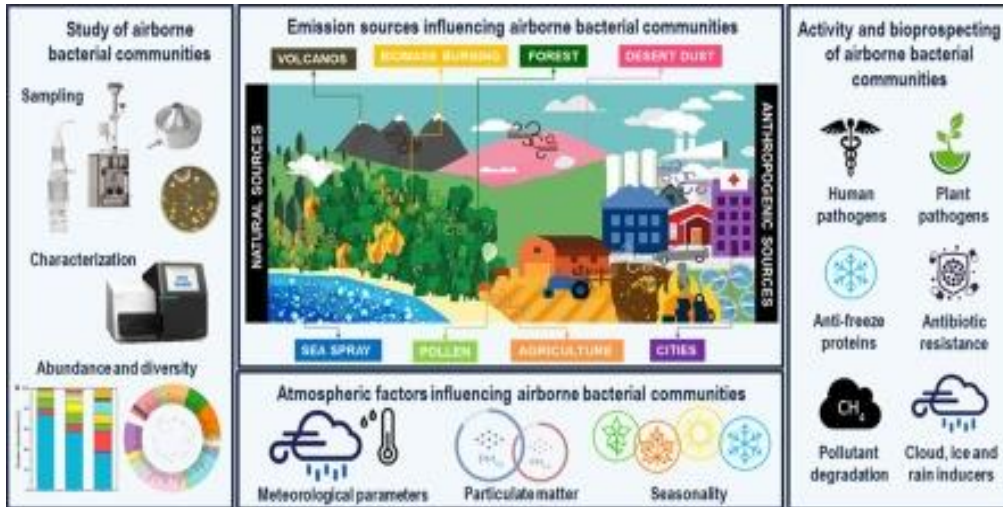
Study of airborne bacterial communities

Sampling

Characterization

Abundance and diversity

Emission sources influencing airborne bacterial communities

VOLCANOS

BIOMASS BURNING

FOREST

DESERT DUST

NATURAL SOURCES

ANTHROPOGENIC SOURCES

SEA SPRAY

POLLEN

AGRICULTURE

CITIES

Atmospheric factors influencing airborne bacterial communities

Meteorological parameters

Particulate matter

Seasonality

Activity and bioprospecting of airborne bacterial communities

Human pathogens

Plant pathogens

Anti-freeze proteins

Antibiotic resistance

$CH_4$

Pollutant degradation

Cloud, ice and rain inducers